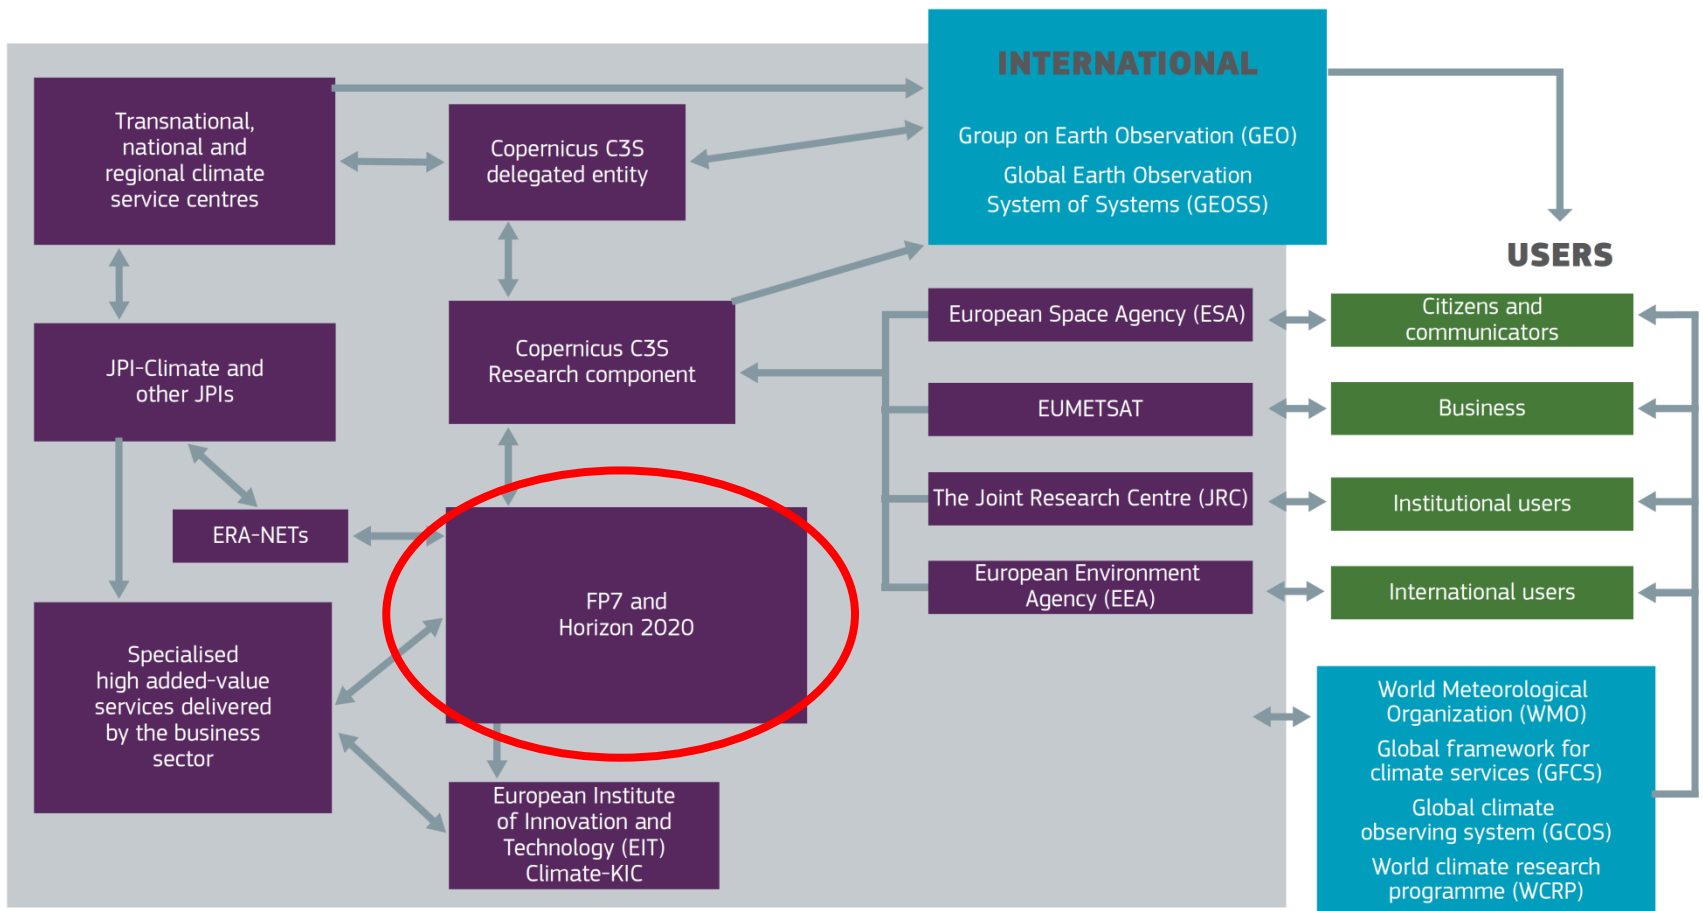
Transnational, national and regional climate service centres

Copernicus C3S delegated entity

INTERNATIONAL

Group on Earth Observation (GEO)

Global Earth Observation System of Systems (GEOSS)

USERS

JPI-Climate and other JPIs

Copernicus C3S Research component

European Space Agency (ESA)

EUMETSAT

The Joint Research Centre (JRC)

European Environment Agency (EEA)

Citizens and communicators

Business

Institutional users

International users

ERA-NETs

FP7 and Horizon 2020

Specialised high added-value services delivered by the business sector

European Institute of Innovation and Technology (EIT) Climate-KIC

World Meteorological Organization (WMO)

Global framework for climate services (GFCS)

Global climate observing system (GCOS)

World climate research programme (WCRP)